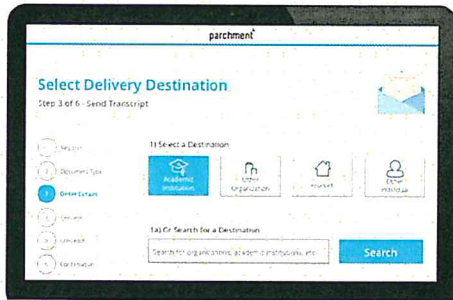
parchment

Select Delivery Destination

Step 3 of 6 - Send Transcript

Sender

Document Type

Order Details

Delivery

Checkout

Confirmation

1) Select a Destination

Academic Institution

Other Organization

Yourself

Other Individual

1a) Or Search for a Destination

Search for organizations, academic institutions, etc

Search